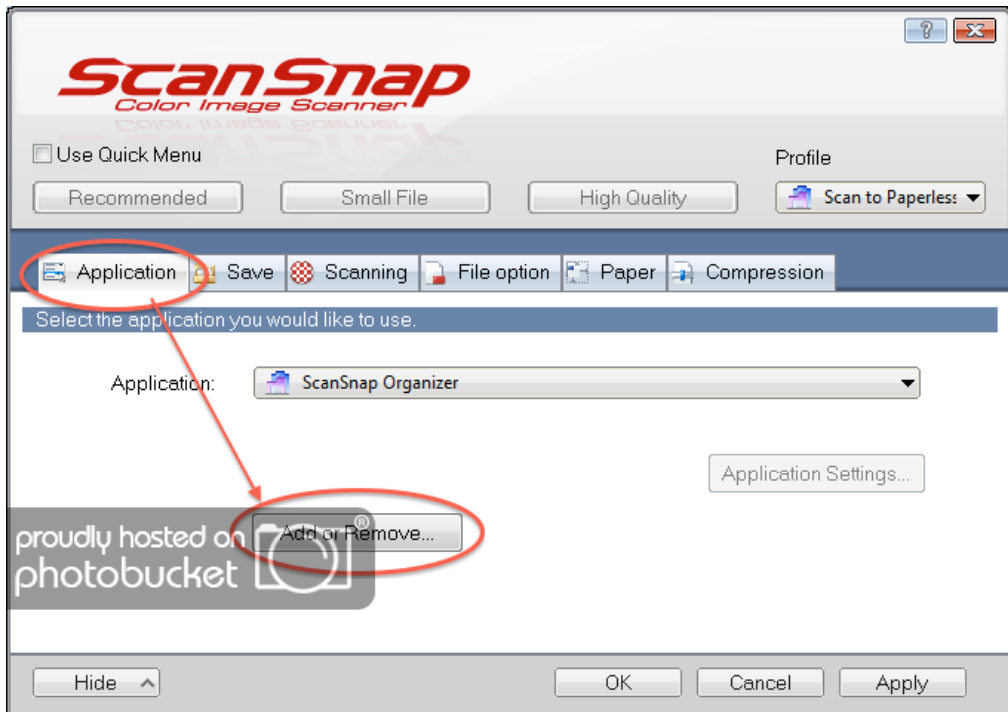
?

ScanSnap
Color Image Scanner

Use Quick Menu

Profile

Recommended
Small File
High Quality
Scan to Paperless

Application
Save
Scanning
File option
Paper
Compression

Select the application you would like to use.

Application:
ScanSnap Organizer

Application Settings...

Add or Remove...

proudly hosted on
photobucket

Hide
OK
Cancel
Apply